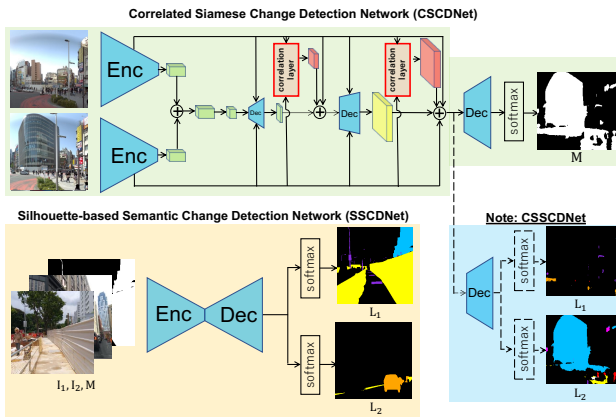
Correlated Siamese Change Detection Network (CSCDNet)

Enc

Enc

Dec

correlation layer

Dec

correlation layer

Dec

softmax

M

Silhouette-based Semantic Change Detection Network (SSCDNet)

Enc

Dec

softmax

$L_1$

softmax

$L_2$

$I_1, I_2, M$

Note: CSSCDNet

Dec

softmax

$L_1$

softmax

$L_2$